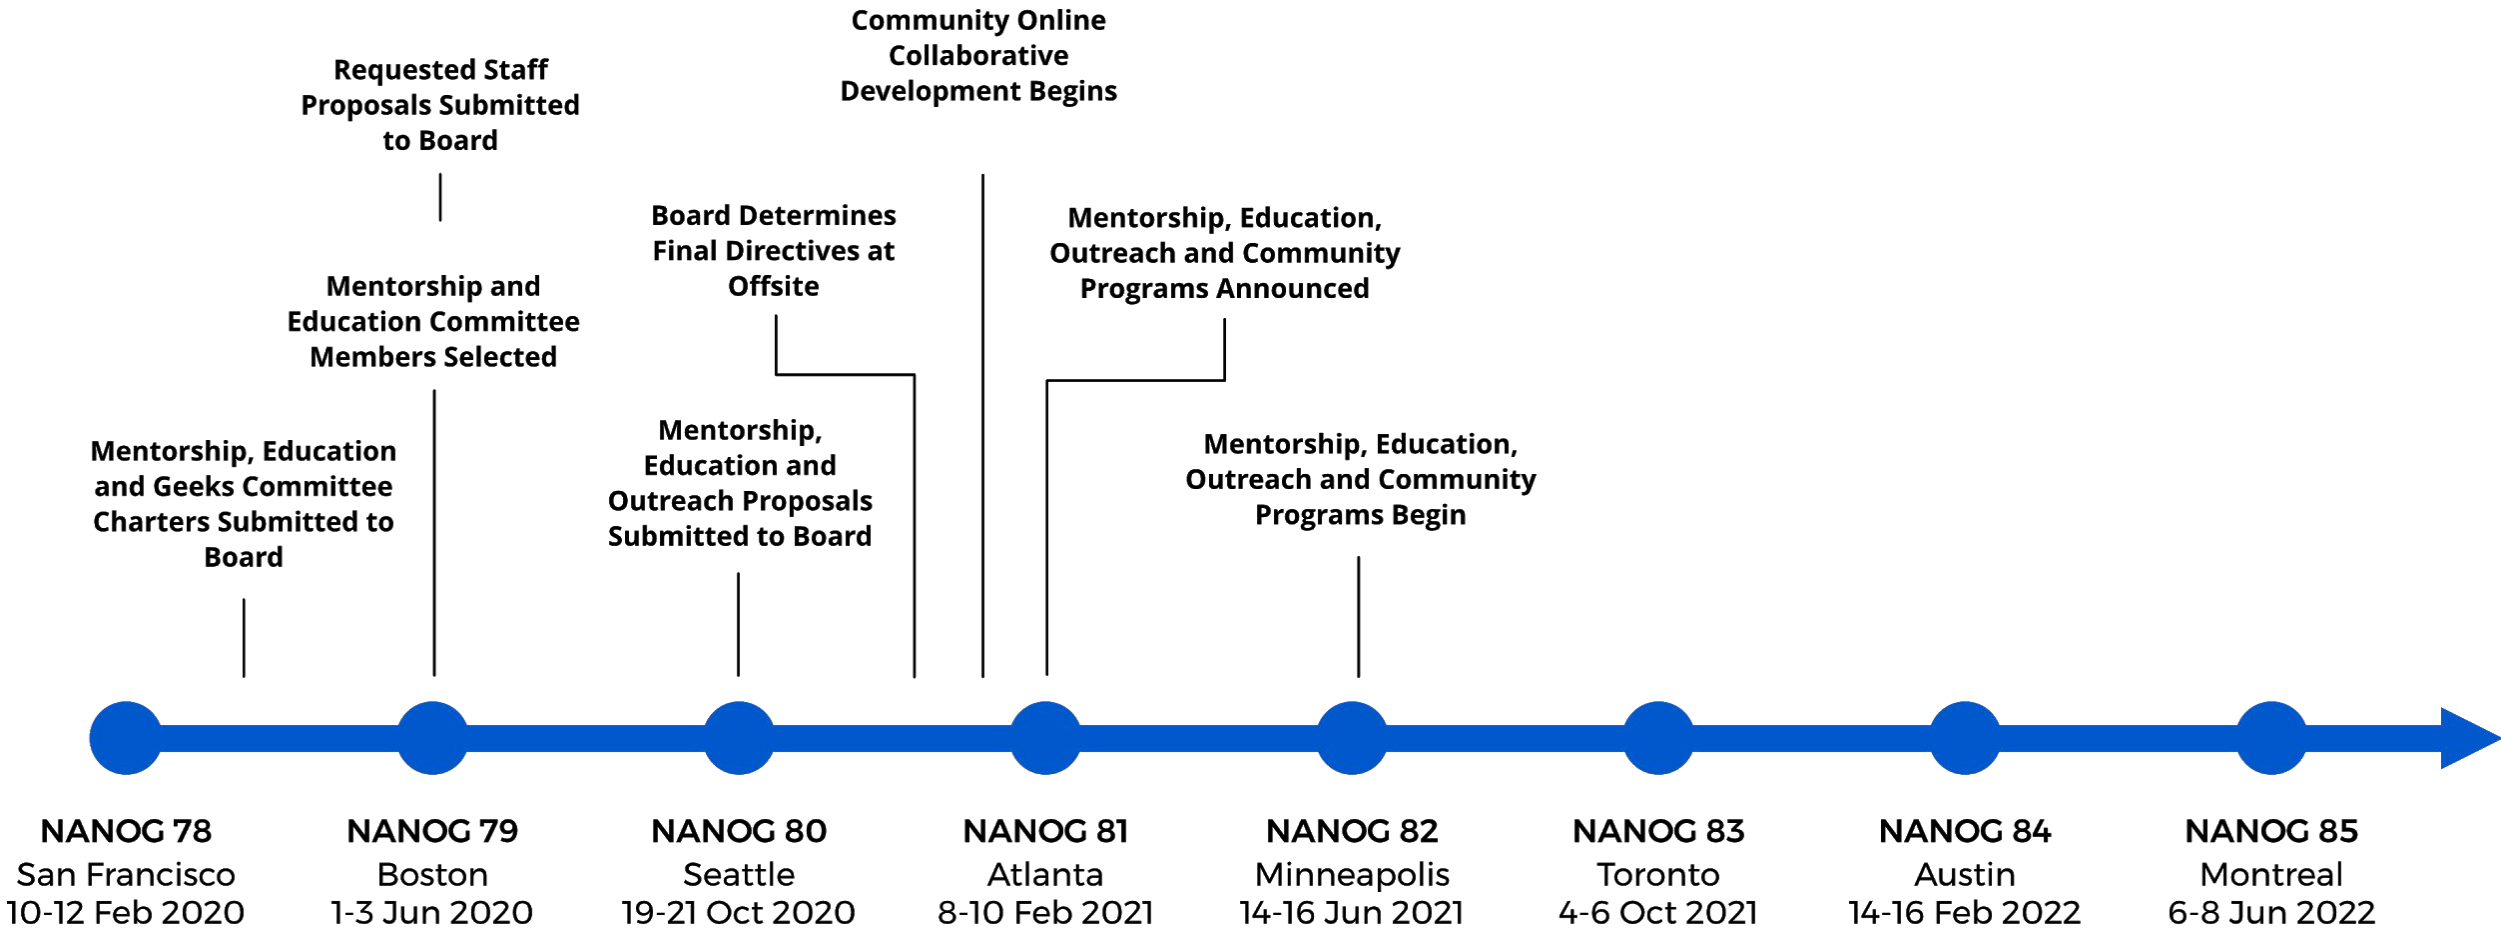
Community Online Collaborative Development Begins

Requested Staff Proposals Submitted to Board

Board Determines Final Directives at Offsite

Mentorship, Education, Outreach and Community Programs Announced

Mentorship and Education Committee Members Selected

Mentorship, Education and Geeks Committee Charters Submitted to Board

Mentorship, Education and Outreach Proposals Submitted to Board

Mentorship, Education, Outreach and Community Programs Begin

NANOG 78
San Francisco
10-12 Feb 2020

NANOG 79
Boston
1-3 Jun 2020

NANOG 80
Seattle
19-21 Oct 2020

NANOG 81
Atlanta
8-10 Feb 2021

NANOG 82
Minneapolis
14-16 Jun 2021

NANOG 83
Toronto
4-6 Oct 2021

NANOG 84
Austin
14-16 Feb 2022

NANOG 85
Montreal
6-8 Jun 2022